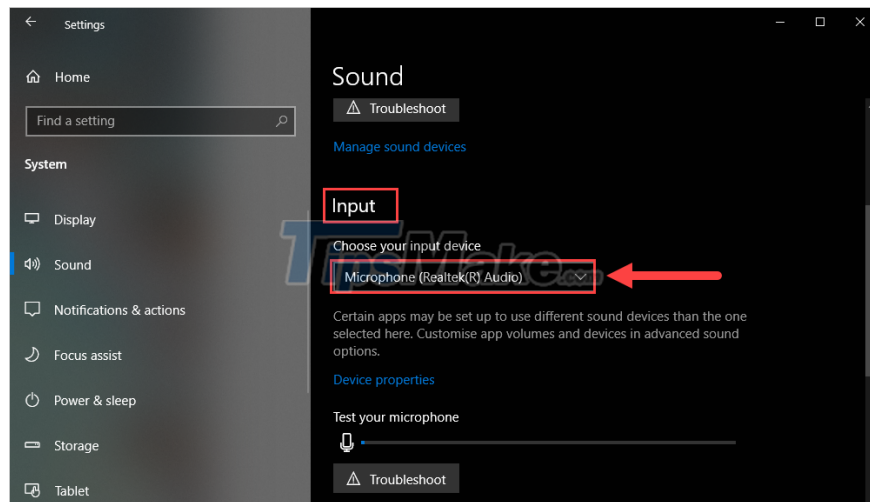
Settings

Home

Find a setting

System

Display

Sound

Notifications & actions

Focus assist

Power & sleep

Storage

Tablet

Sound

Troubleshoot

Manage sound devices

Input

Choose your input device

Microphone (Realtek(R) Audio)

Certain apps may be set up to use different sound devices than the one selected here. Customise app volumes and devices in advanced sound options.

Device properties

Test your microphone

Troubleshoot

TipsMake.com